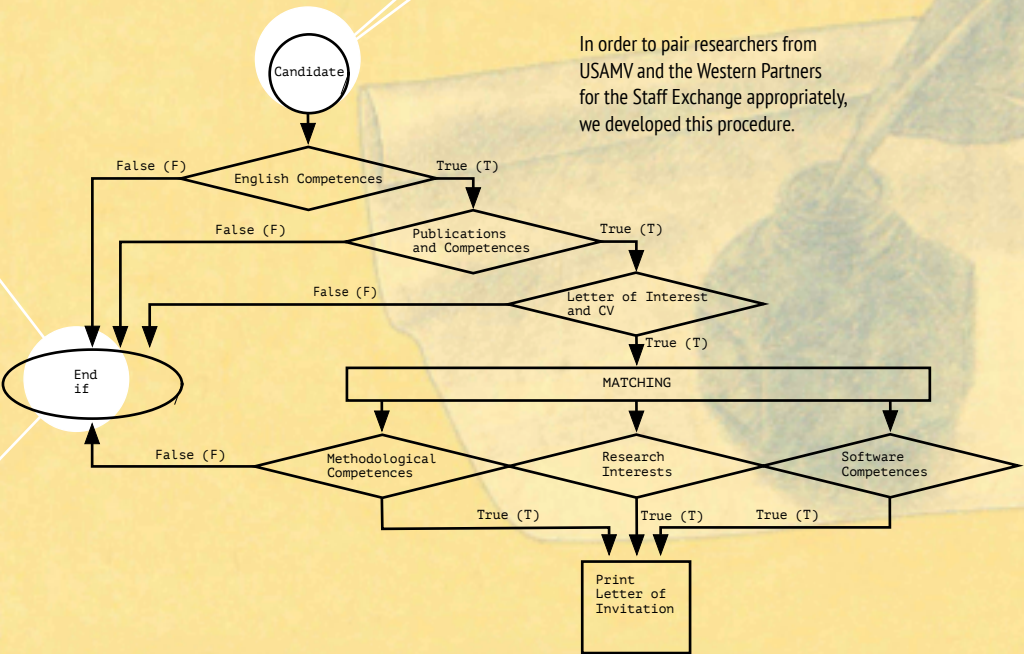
In order to pair researchers from USAMV and the Western Partners for the Staff Exchange appropriately, we developed this procedure.

Candidate

False (F)
English Competences
True (T)

False (F)
Publications and Competences
True (T)

False (F)
Letter of Interest and CV
True (T)

End if

MATCHING

False (F)
Methodological Competences
Research Interests
Software Competences

True (T)
True (T)
True (T)

Print Letter of Invitation